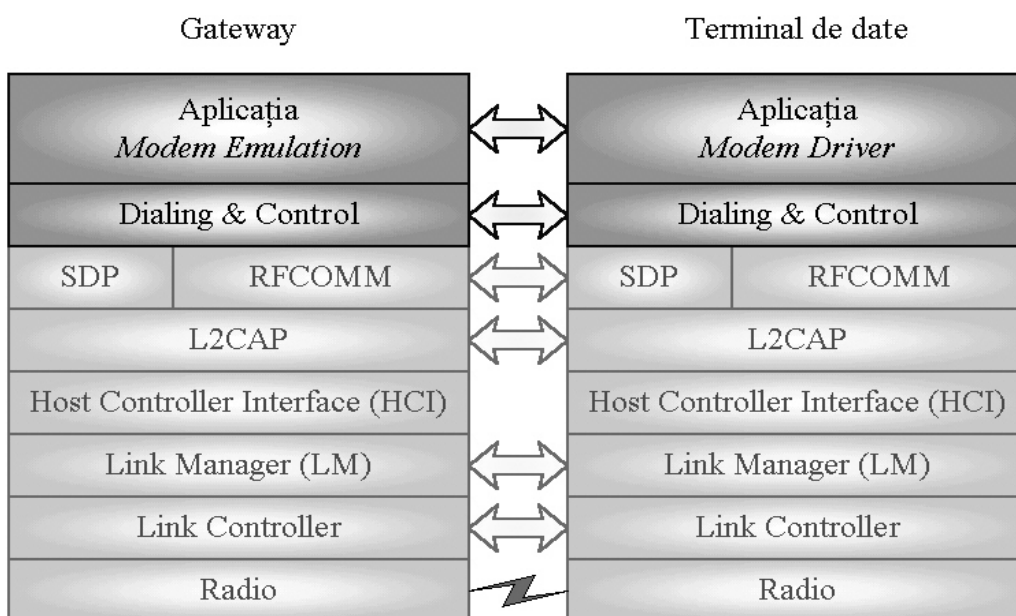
Gateway

Terminal de date

Aplicația
*Modem Emulation*

Dialing & Control

SDP

RFCOMM

L2CAP

Host Controller Interface (HCI)

Link Manager (LM)

Link Controller

Radio

Aplicația
*Modem Driver*

Dialing & Control

SDP

RFCOMM

L2CAP

Host Controller Interface (HCI)

Link Manager (LM)

Link Controller

Radio